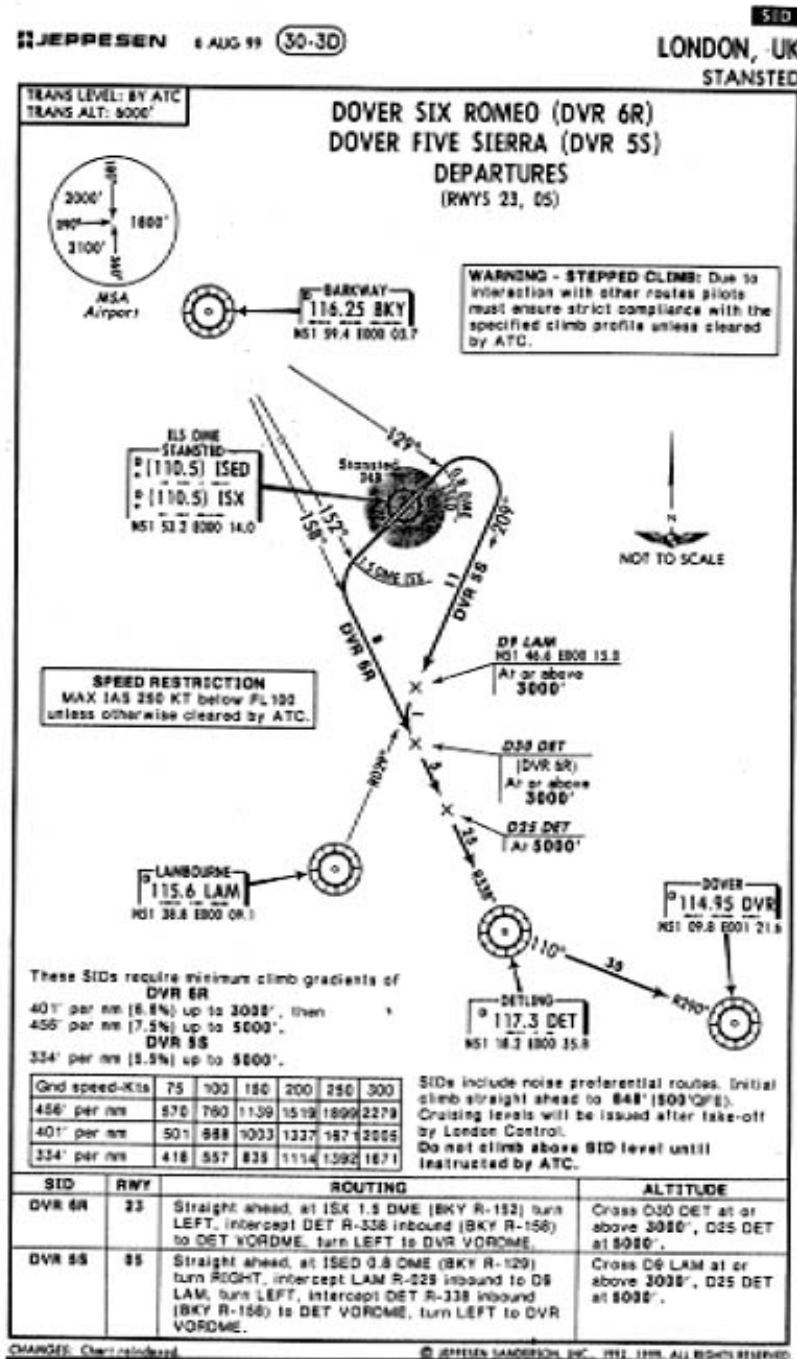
JEPPESEN 6 AUG 99 (30-3D)

SID
LONDON, UK
STANSTED

TRANS LEVEL: BY ATC
TRANS ALT: 6000'

DOVER SIX ROMEO (DVR 6R)
DOVER FIVE SIERRA (DVR 5S)
DEPARTURES
(RWYS 23, 05)

180°
2000'
090°
1600'
3100'
360°
MSA
Airport

BARKWAY
116.25 BKY
N51 59.4 E000 03.7

WARNING - STEPPED CLIMB: Due to interaction with other routes pilots must ensure strict compliance with the specified climb profile unless cleared by ATC.

ILS DME
STANSTED
(110.5) ISED
(110.5) ISX
N51 53.2 E000 14.0

129°
Stansted
348
0.8 DME ISED
209°
152°
158°
1.5 DME ISX
11
DVR 5S
8
DVR 6R

NOT TO SCALE

D9 LAM
N51 46.6 E000 15.0
At or above
3000'

SPEED RESTRICTION
MAX IAS 250 KT below FL100
unless otherwise cleared by ATC.

D30 DET
(DVR 6R)
At or above
3000'

029°
5

D25 DET
At 5000'

25
338°

LAMBOURNE
115.6 LAM
N51 38.8 E000 09.1

DOVER
114.95 DVR
N51 09.8 E001 21.6

110°
35
290°

DETLING
117.3 DET
N51 18.3 E000 35.8

These SIDs require minimum climb gradients of
DVR 6R
401' per nm (6.6%) up to 3000', then
456' per nm (7.5%) up to 5000'.
DVR 5S
334' per nm (5.5%) up to 5000'.

| Gnd speed-Kts | 75 | 100 | 150 | 200 | 250 | 300 |
|---|---|---|---|---|---|---|
| 456' per nm | 570 | 760 | 1139 | 1519 | 1899 | 2279 |
| 401' per nm | 501 | 668 | 1003 | 1337 | 1671 | 2005 |
| 334' per nm | 418 | 557 | 835 | 1114 | 1392 | 1671 |

SIDs include noise preferential routes. Initial climb straight ahead to 848' (500'QFE). Cruising levels will be issued after take-off by London Control.
Do not climb above SID level until instructed by ATC.

| SID | RWY | ROUTING | ALTITUDE |
|---|---|---|---|
| DVR 6R | 23 | Straight ahead, at ISX 1.5 DME (BKY R-152) turn LEFT, intercept DET R-338 inbound (BKY R-158) to DET VORDME, turn LEFT to DVR VORDME. | Cross D30 DET at or above 3000', D25 DET at 5000'. |
| DVR 5S | 05 | Straight ahead, at ISED 0.8 DME (BKY R-129) turn RIGHT, intercept LAM R-029 inbound to D9 LAM, turn LEFT, intercept DET R-338 inbound (BKY R-158) to DET VORDME, turn LEFT to DVR VORDME. | Cross D9 LAM at or above 3000', D25 DET at 5000'. |

CHANGES: Chart reindexed.
© JEPPESEN SANDERSON, INC., 1992, 1999. ALL RIGHTS RESERVED.